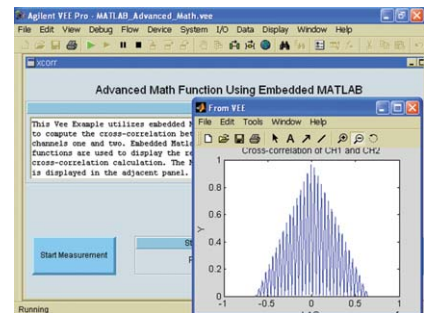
Agilent VEE Pro - MATLAB_Advanced_Math.vee

File Edit View Debug Flow Device System I/O Data Display Window Help

xcorr

Advanced Math Function Using Embedded MATLAB

This Vee Example utilizes embedded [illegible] to compute the cross-correlation bet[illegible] channels one and two. Embedded Matl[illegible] functions are used to display the re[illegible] cross-correlation calculation. The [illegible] is displayed in the adjacent panel.

Start Measurement

St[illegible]

F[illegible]

From VEE

File Edit Tools Window Help

Cross-correlation of CH1 and CH2

1

0.8

0.6

0.4

0.2

0

-1 -0.5 0 0.5 1

Y

Running